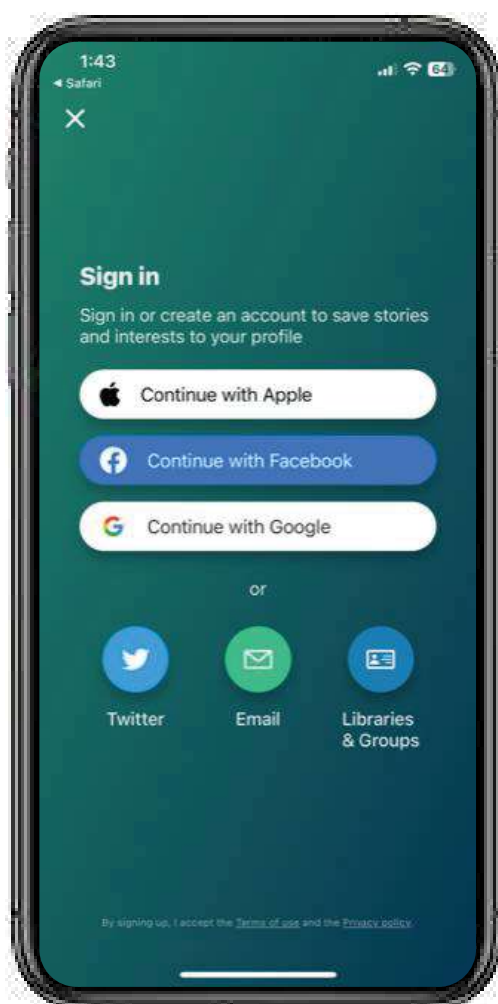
1:43
◂ Safari
64

×

Sign in

Sign in or create an account to save stories and interests to your profile

Continue with Apple

Continue with Facebook

G Continue with Google

or

Twitter

Email

Libraries & Groups

By signing up, I accept the Terms of use and the Privacy policy.